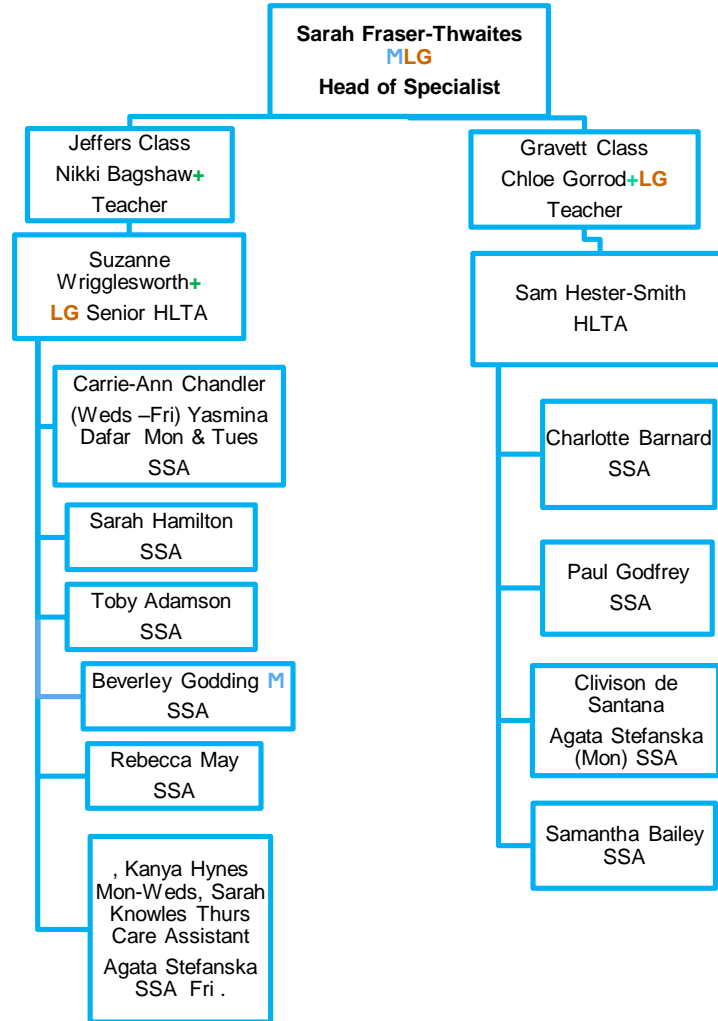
Sarah Fraser-Thwaites
MLG
Head of Specialist

Jeffers Class
Nikki Bagshaw+
Teacher

Suzanne Wrigglesworth+
LG Senior HLTA

Carrie-Ann Chandler (Weds –Fri) Yasmina Dafar Mon & Tues
SSA

Sarah Hamilton
SSA

Toby Adamson
SSA

Beverley Godding M
SSA

Rebecca May
SSA

, Kanya Hynes Mon-Weds, Sarah Knowles Thurs
Care Assistant
Agata Stefanska SSA Fri .

Gravett Class
Chloe Gorrod+LG
Teacher

Sam Hester-Smith
HLTA

Charlotte Barnard
SSA

Paul Godfrey
SSA

Clivison de Santana
Agata Stefanska (Mon) SSA

Samantha Bailey
SSA